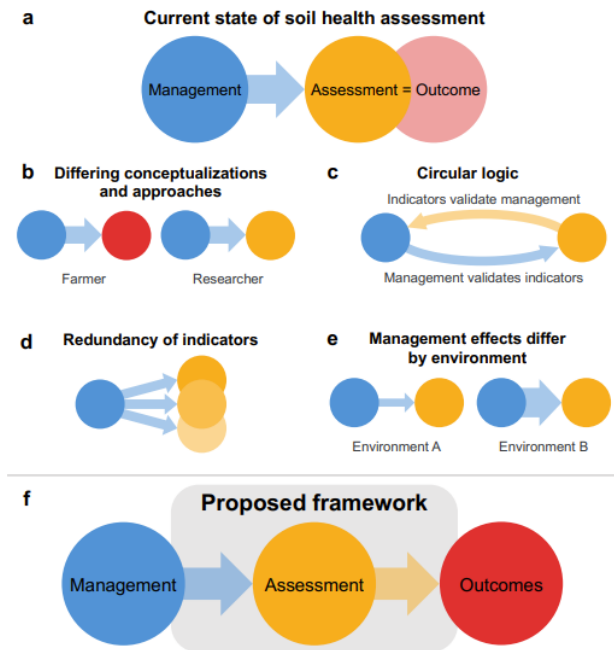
a

Current state of soil health assessment

Management

Assessment = Outcome

b

Differing conceptualizations and approaches

Farmer

Researcher

c

Circular logic

Indicators validate management

Management validates indicators

d

Redundancy of indicators

e

Management effects differ by environment

Environment A

Environment B

f

Proposed framework

Management

Assessment

Outcomes